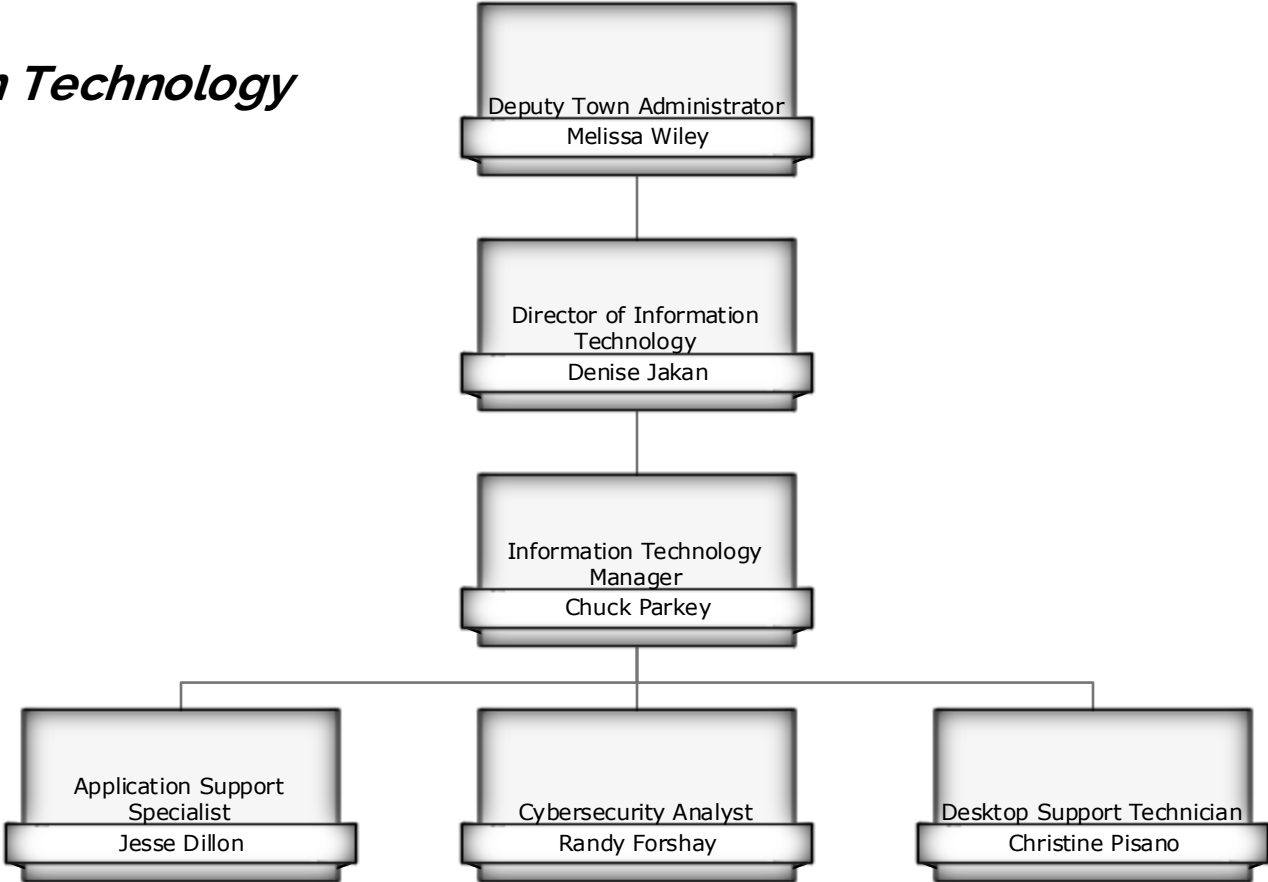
n Technology

Deputy Town Administrator
Melissa Wiley

Director of Information Technology
Denise Jakan

Information Technology Manager
Chuck Parkey

Application Support Specialist
Jesse Dillon

Cybersecurity Analyst
Randy Forshay

Desktop Support Technician
Christine Pisano